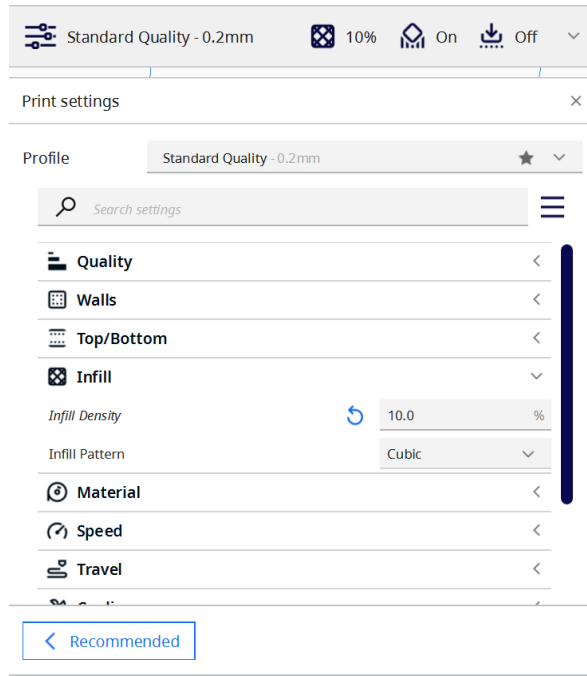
Standard Quality - 0.2mm 10% On Off

Print settings

Profile Standard Quality - 0.2mm

Search settings

Quality

Walls

Top/Bottom

Infill

Infill Density 10.0 %

Infill Pattern Cubic

Material

Speed

Travel

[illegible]

Recommended